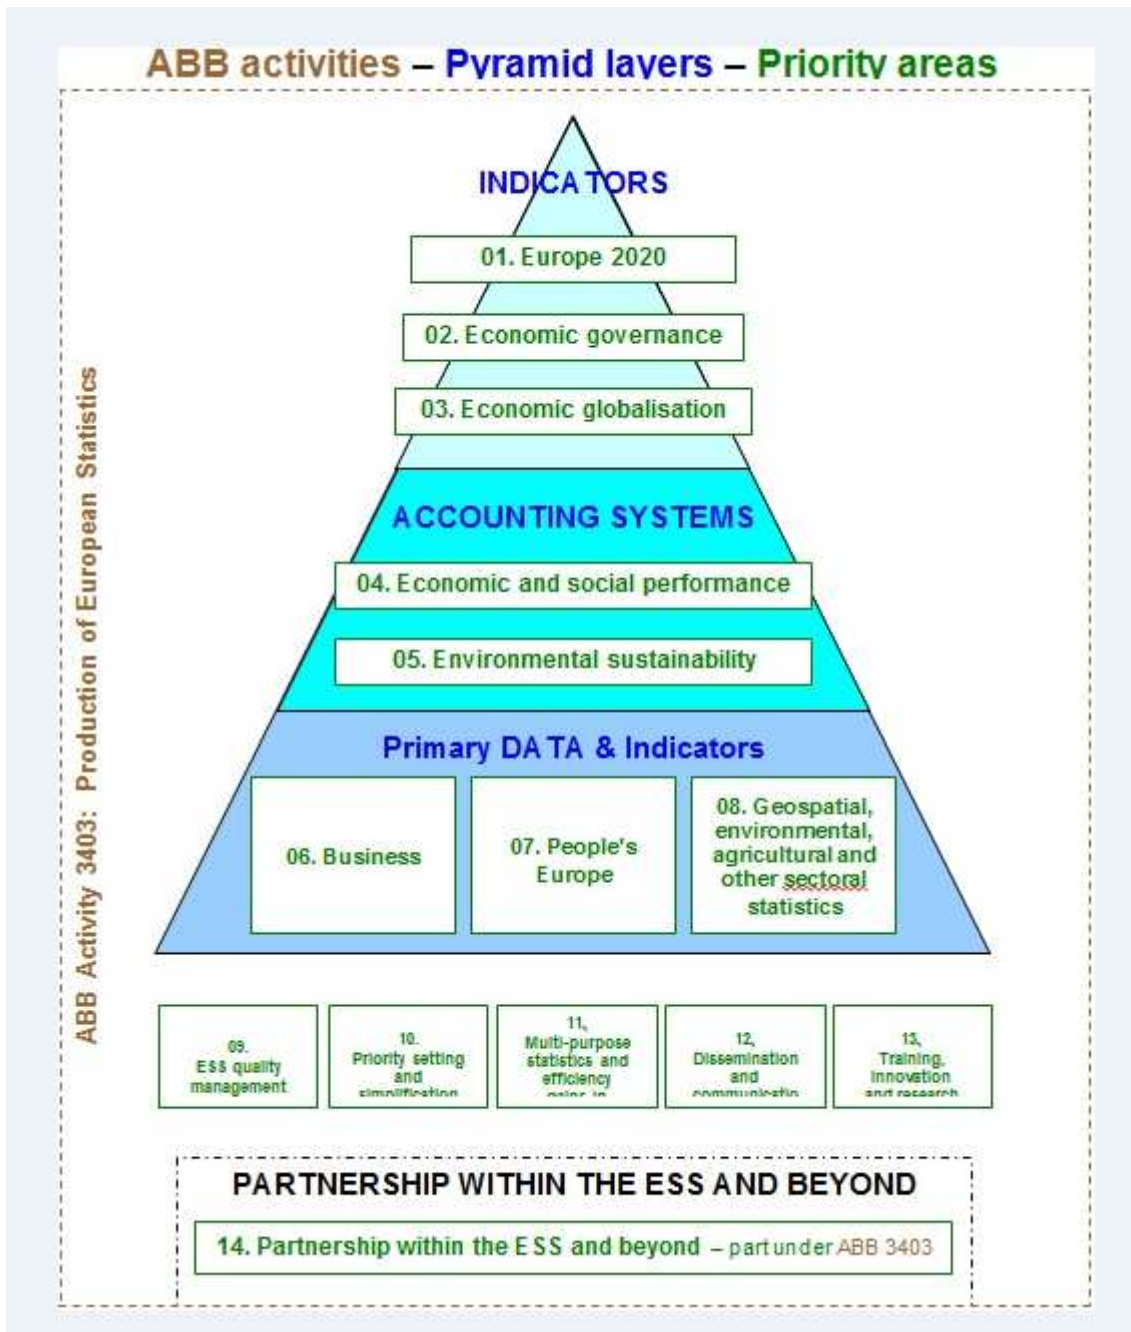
ABB activities – Pyramid layers – Priority areas

ABB Activity 3403: Production of European Statistics

INDICATORS

01. Europe 2020

02. Economic governance

03. Economic globalisation

ACCOUNTING SYSTEMS

04. Economic and social performance

05. Environmental sustainability

Primary DATA & Indicators

06. Business

07. People's Europe

08. Geospatial, environmental, agricultural and other sectoral statistics

09. ESS quality management

10. Priority setting and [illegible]

11. Multi-purpose statistics and efficiency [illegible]

12. Dissemination and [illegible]

13. Training, innovation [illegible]

PARTNERSHIP WITHIN THE ESS AND BEYOND

14. Partnership within the ESS and beyond – part under ABB 3403